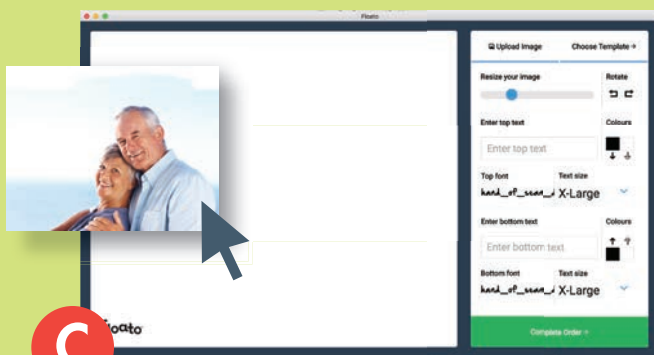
Floato

Upload Image

Choose Template →

Resize your image

Rotate

Enter top text

Colours

Enter top text

Top font

Text size

hand_of_sean_

X-Large

Enter bottom text

Colours

Enter bottom text

Bottom font

Text size

hand_of_sean_

X-Large

Complete Order →

floato

C